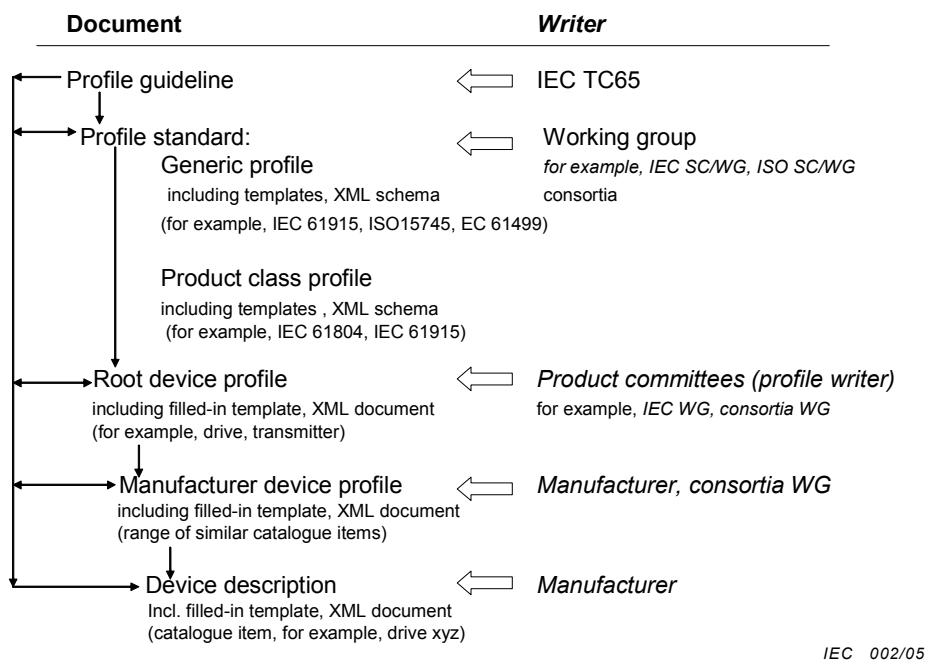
Document

Writer

Profile guideline

IEC TC65

Profile standard:

Working group
for example, IEC SC/WG, ISO SC/WG
consortia

Generic profile
including templates, XML schema
(for example, IEC 61915, ISO15745, EC 61499)

Product class profile
including templates , XML schema
(for example, IEC 61804, IEC 61915)

Root device profile
including filled-in template, XML document
(for example, drive, transmitter)

Product committees (profile writer)
for example, IEC WG, consortia WG

Manufacturer device profile
including filled-in template, XML document
(range of similar catalogue items)

Manufacturer, consortia WG

Device description
Incl. filled-in template, XML document
(catalogue item, for example, drive xyz)

Manufacturer

IEC 002/05